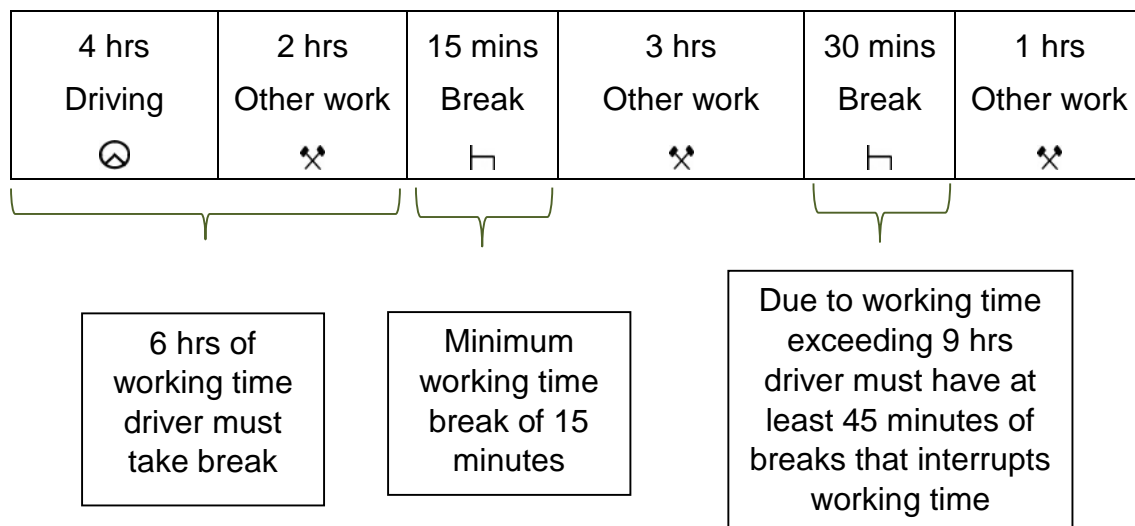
| 4 hrs Driving | 2 hrs Other work | 15 mins Break | 3 hrs Other work | 30 mins Break | 1 hrs Other work |
|---|---|---|---|---|---|

6 hrs of working time driver must take break

Minimum working time break of 15 minutes

Due to working time exceeding 9 hrs driver must have at least 45 minutes of breaks that interrupts working time